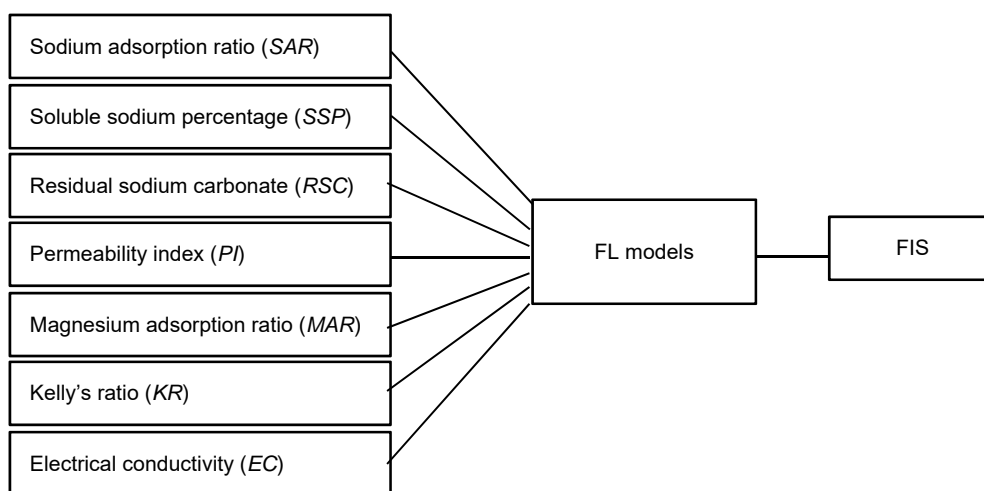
Sodium adsorption ratio (*SAR*)

Soluble sodium percentage (*SSP*)

Residual sodium carbonate (*RSC*)

Permeability index (*PI*)

Magnesium adsorption ratio (*MAR*)

Kelly’s ratio (*KR*)

Electrical conductivity (*EC*)

FL models

FIS